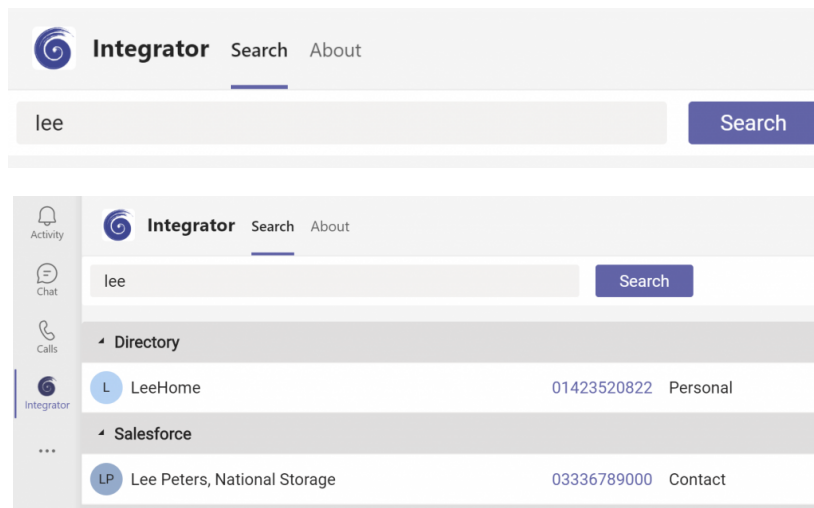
Integrator Search About

lee

Search

Activity

Chat

Calls

Integrator

...

Integrator Search About

lee

Search

Directory

L LeeHome 01423520822 Personal

Salesforce

LP Lee Peters, National Storage 03336789000 Contact